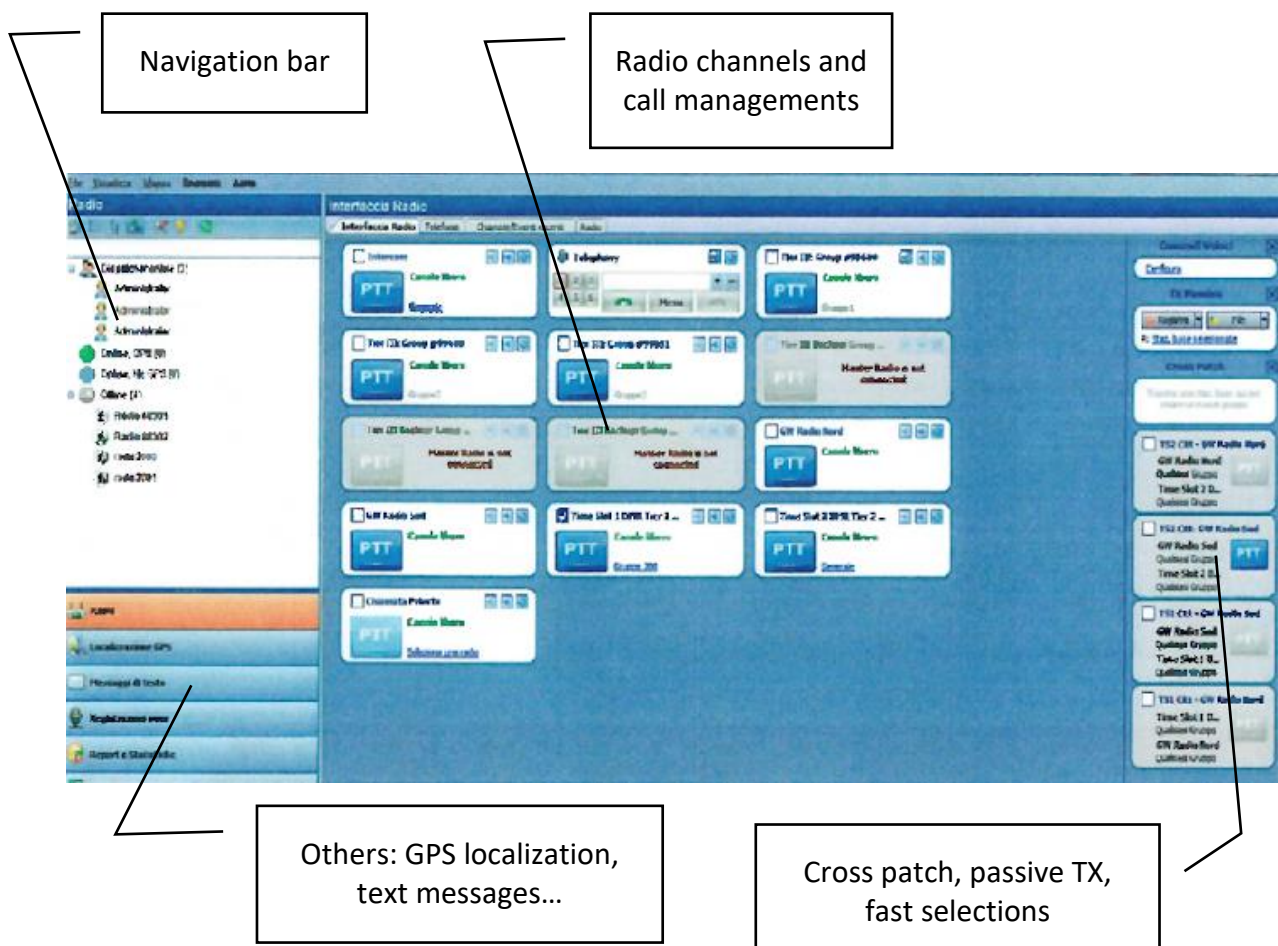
Navigation bar

Radio channels and call managements

Radio

Interfaccia Radio

Interfaccia Radio | Telefono | Chiamate/Eventi recenti | Radio

Intercom

Canale libero

PTT

Telephony

Chiama

Tier III Group #98409

Canale libero

PTT

Tier III Group privata

Canale libero

PTT

Tier III Group #99901

PTT

Tier III Backup Group ...

Master Radio is not connected

Tier III Backup Group ...

Master Radio is not connected

Tier III Backup Group ...

Master Radio is not connected

GW Radio Nord

Canale libero

PTT

GW Radio Sud

Canale libero

PTT

Time Slot 1 DMR Tier 2 ...

Canale libero

PTT

Time Slot 2 DMR Tier 2 ...

Canale libero

PTT

Chiamata Privata

Canale libero

PTT

Configura

Cross Patch

GW Radio Nord

GW Radio Sud

PTT

GW Radio Sud

GW Radio Nord

Online, GPS (8)

Offline (4)

Radio 44301

Radio 88302

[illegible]

Localizzazione GPS

Messaggi di testo

Report e Statistiche

Others: GPS localization, text messages…

Cross patch, passive TX, fast selections